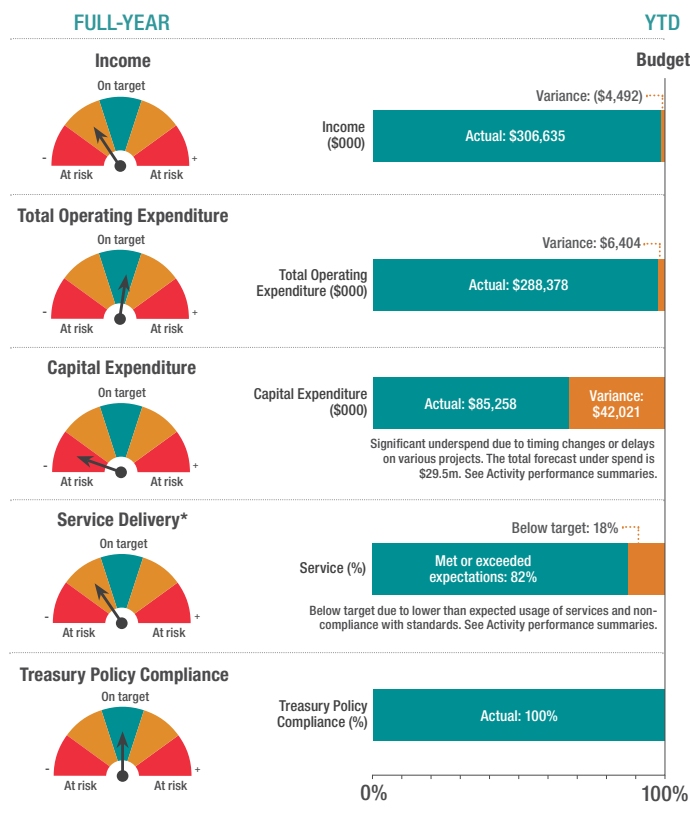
FULL-YEAR

YTD

Income

Budget

On target

- At risk At risk +

Variance: ($4,492)

Income ($000)

Actual: $306,635

Total Operating Expenditure

On target

- At risk At risk +

Variance: $6,404

Total Operating Expenditure ($000)

Actual: $288,378

Capital Expenditure

On target

- At risk At risk +

Capital Expenditure ($000)

Actual: $85,258

Variance: $42,021

Significant underspend due to timing changes or delays on various projects. The total forecast under spend is $29.5m. See Activity performance summaries.

Service Delivery*

On target

- At risk At risk +

Below target: 18%

Service (%)

Met or exceeded expectations: 82%

Below target due to lower than expected usage of services and non-compliance with standards. See Activity performance summaries.

Treasury Policy Compliance

On target

- At risk At risk +

Treasury Policy Compliance (%)

Actual: 100%

0%

100%